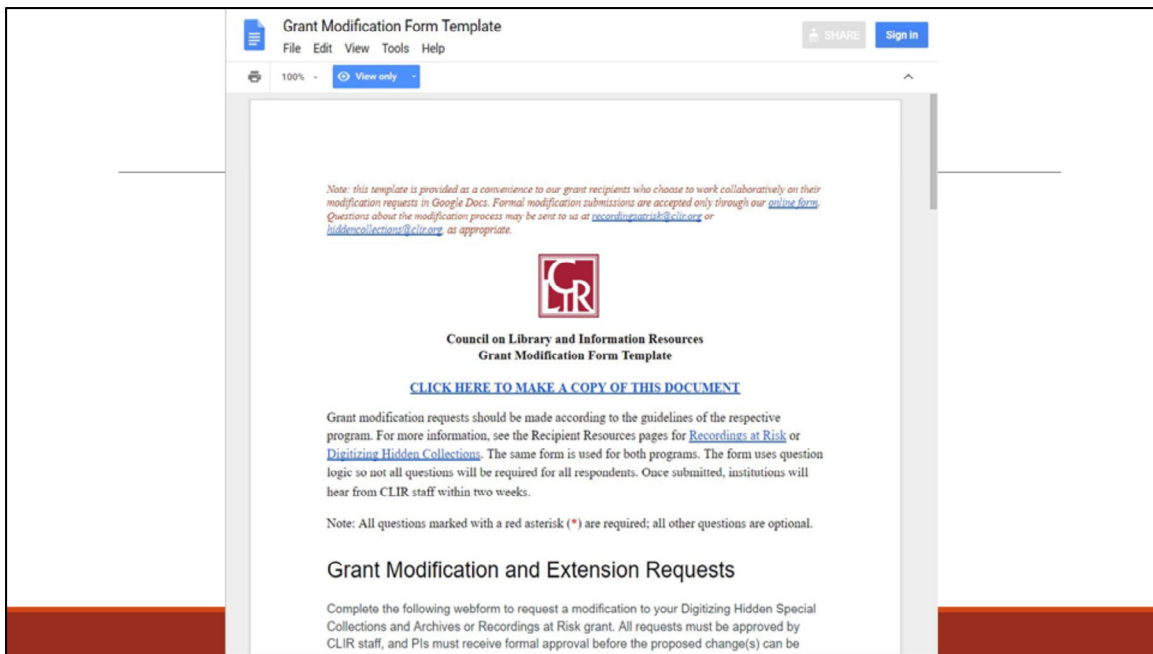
Grant Modification Form Template
File Edit View Tools Help
SHARE
Sign in
100%
View only

Note: this template is provided as a convenience to our grant recipients who choose to work collaboratively on their modification requests in Google Docs. Formal modification submissions are accepted only through our online form. Questions about the modification process may be sent to us at recordingsatrisk@clir.org or hiddencollections@clir.org, as appropriate.

CLIR

Council on Library and Information Resources
Grant Modification Form Template

CLICK HERE TO MAKE A COPY OF THIS DOCUMENT

Grant modification requests should be made according to the guidelines of the respective program. For more information, see the Recipient Resources pages for Recordings at Risk or Digitizing Hidden Collections. The same form is used for both programs. The form uses question logic so not all questions will be required for all respondents. Once submitted, institutions will hear from CLIR staff within two weeks.

Note: All questions marked with a red asterisk (*) are required; all other questions are optional.

Grant Modification and Extension Requests

Complete the following webform to request a modification to your Digitizing Hidden Special Collections and Archives or Recordings at Risk grant. All requests must be approved by CLIR staff, and PIs must receive formal approval before the proposed change(s) can be